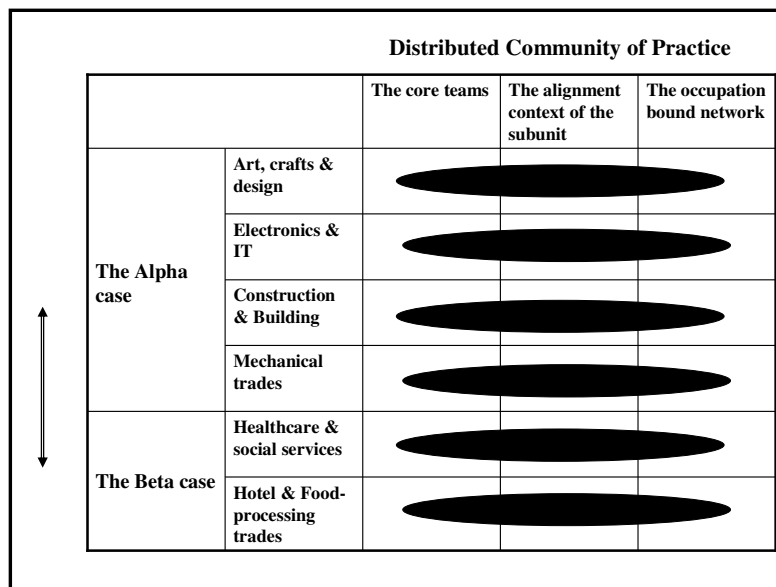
Distributed Community of Practice

| | | The core teams | The alignment context of the subunit | The occupation bound network |
|---|---|---|---|---|
| The Alpha case | Art, crafts & design | | | |
| | Electronics & IT | | | |
| | Construction & Building | | | |
| | Mechanical trades | | | |
| The Beta case | Healthcare & social services | | | |
| | Hotel & Food-processing trades | | | |